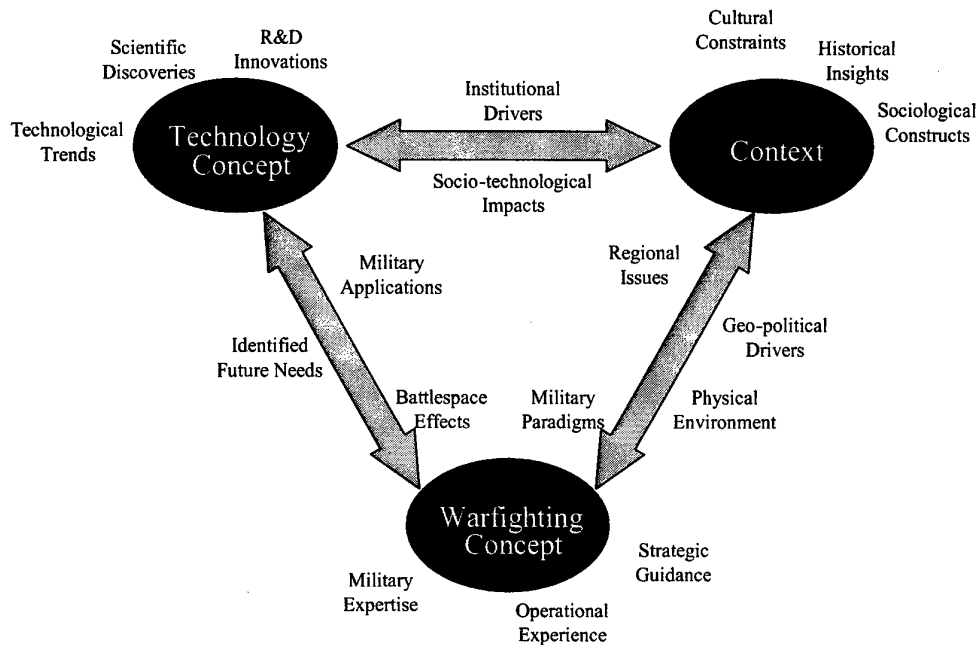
Scientific Discoveries

R&D Innovations

Technological Trends

Technology Concept

Institutional Drivers

Socio-technological Impacts

Cultural Constraints

Historical Insights

Sociological Constructs

Context

Military Applications

Identified Future Needs

Battlespace Effects

Regional Issues

Geo-political Drivers

Military Paradigms

Physical Environment

Warfighting Concept

Strategic Guidance

Military Expertise

Operational Experience